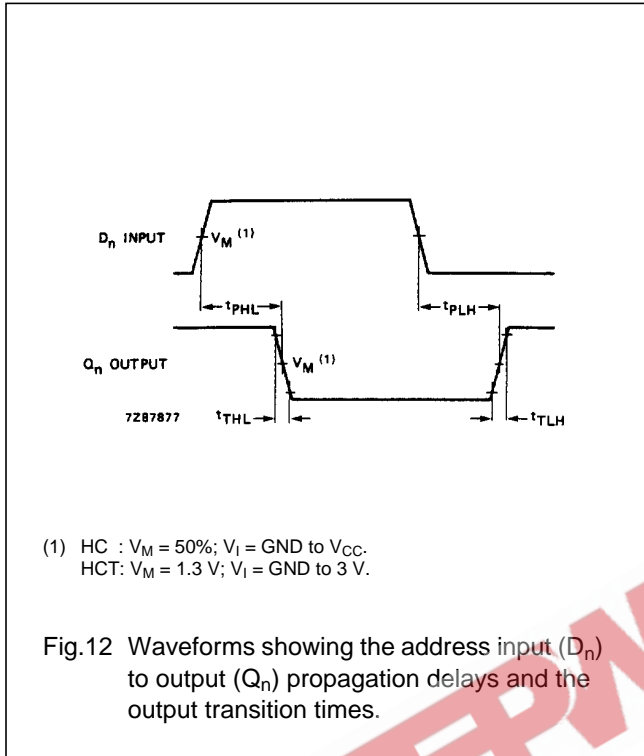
$D_n$ INPUT

$V_M$ $^{(1)}$

$t_{PHL}$

$t_{PLH}$

$Q_n$ OUTPUT

$V_M$ $^{(1)}$

7Z87877

$t_{THL}$

$t_{TLH}$

(1) HC : $V_M$ = 50%; $V_I$ = GND to $V_{CC}$.
HCT: $V_M$ = 1.3 V; $V_I$ = GND to 3 V.

Fig.12 Waveforms showing the address input ($D_n$) to output ($Q_n$) propagation delays and the output transition times.